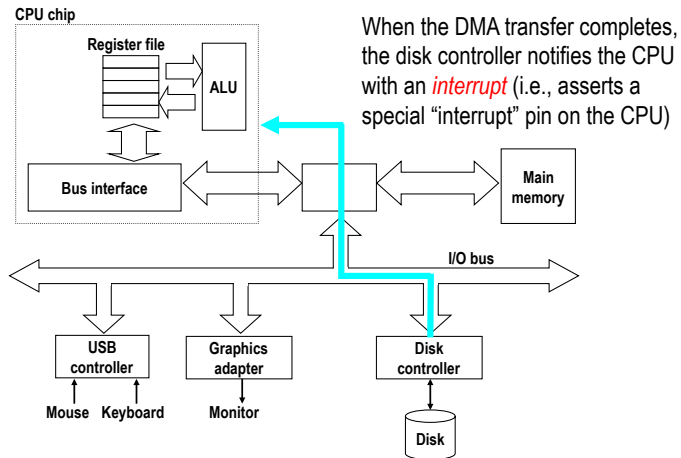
CPU chip

Register file

ALU

When the DMA transfer completes, the disk controller notifies the CPU with an *interrupt* (i.e., asserts a special "interrupt" pin on the CPU)

Bus interface

Main memory

I/O bus

USB controller

Graphics adapter

Disk controller

Mouse

Keyboard

Monitor

Disk